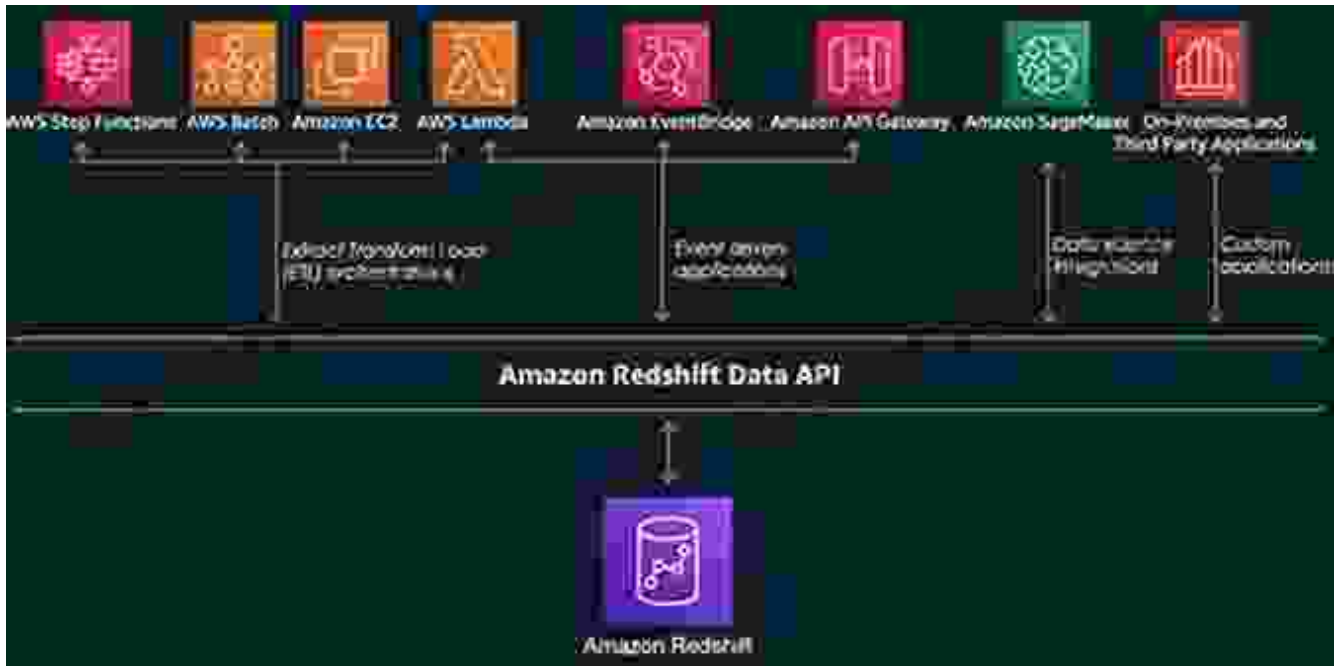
AWS Step Functions AWS Batch Amazon EC2 AWS Lambda Amazon EventBridge Amazon API Gateway Amazon SageMaker On-Premises and Third Party Applications

Extract Transform Load (ETL) orchestration

Event driven applications

Data science integration

Custom applications

Amazon Redshift Data API

Amazon Redshift